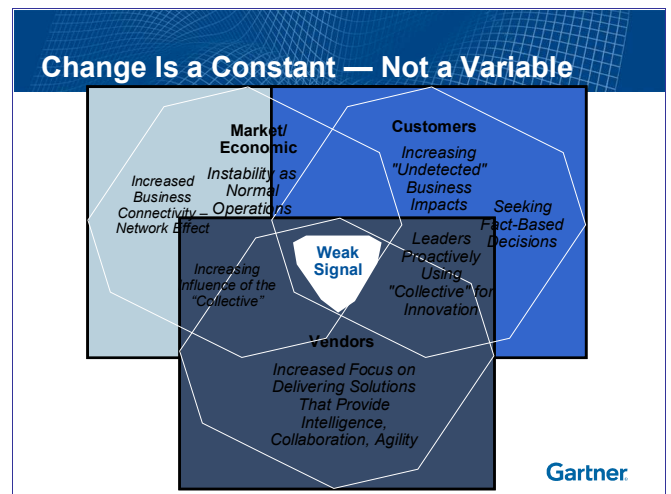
Change Is a Constant — Not a Variable

Market/ Economic

Instability as Normal Operations

Customers

Increasing "Undetected" Business Impacts

Increased Business Connectivity – Network Effect

Seeking Fact-Based Decisions

Weak Signal

Increasing Influence of the "Collective"

Leaders Proactively Using "Collective" for Innovation

Vendors

Increased Focus on Delivering Solutions That Provide Intelligence, Collaboration, Agility

Gartner